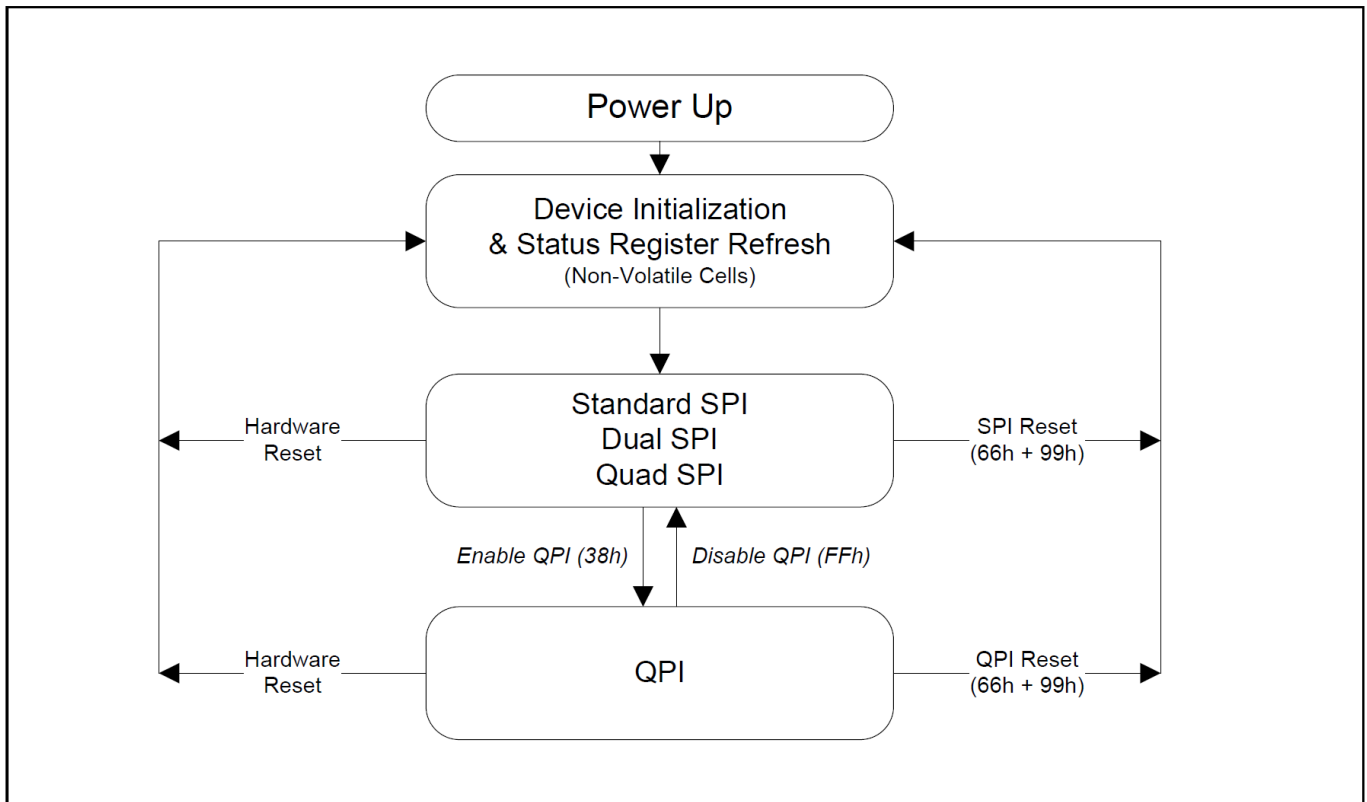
Power Up

Device Initialization
& Status Register Refresh
(Non-Volatile Cells)

Hardware Reset

Standard SPI
Dual SPI
Quad SPI

SPI Reset (66h + 99h)

Enable QPI (38h)

Disable QPI (FFh)

Hardware Reset

QPI

QPI Reset (66h + 99h)